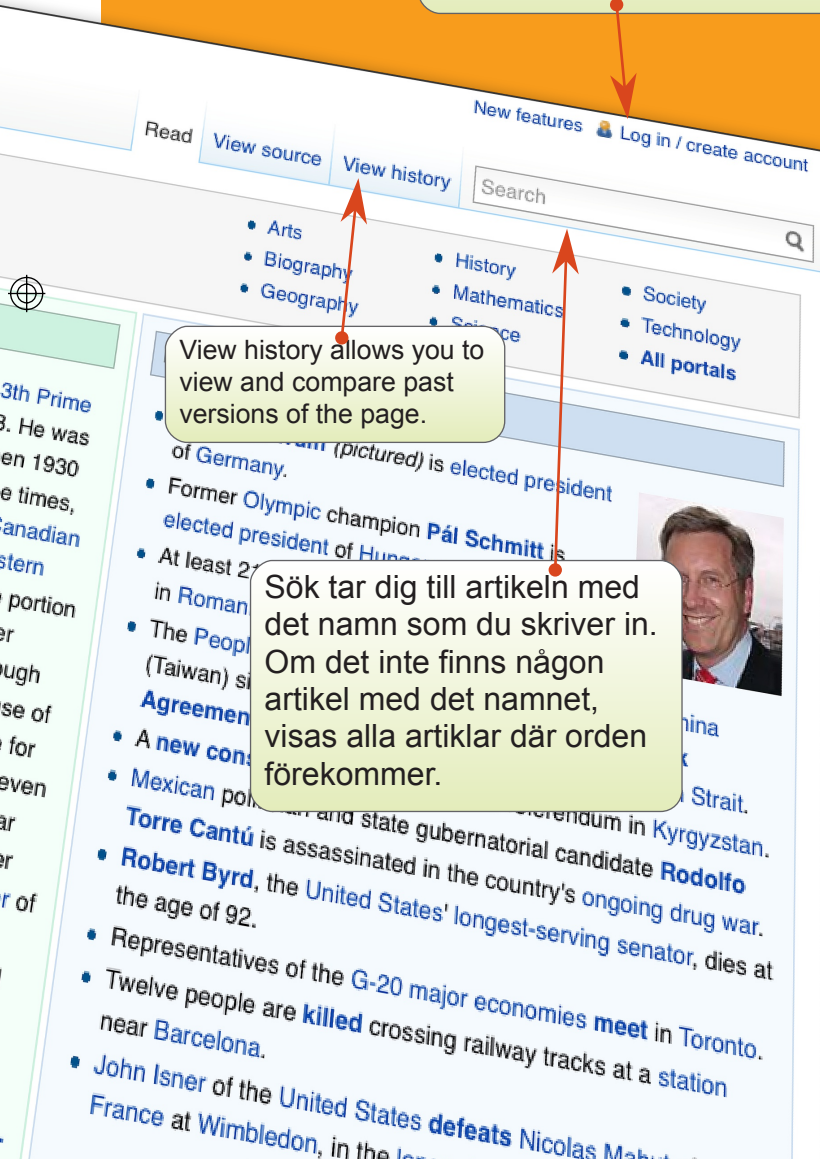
Read View source View history New features Log in / create account

Search

Arts
Biography
Geography
History
Mathematics
Science
Society
Technology
All portals

View history allows you to view and compare past versions of the page.

Sök tar dig till artikeln med det namn som du skriver in. Om det inte finns någon artikel med det namnet, visas alla artiklar där orden förekommer.

3th Prime
3. He was
en 1930
e times,
Canadian
stern
portion
er
ough
se of
for
even
ar
er
r of

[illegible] (pictured) is elected president of Germany.
Former Olympic champion Pál Schmitt is elected president of Hun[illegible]
At least 2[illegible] in Roman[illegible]
The Peop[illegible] (Taiwan) si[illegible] Agreemen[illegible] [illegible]hina
A new cons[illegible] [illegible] Strait.
Mexican po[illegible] and state gubernatorial candidate Rodolfo Torre Cantú is assassinated in the country's ongoing drug war. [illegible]rendum in Kyrgyzstan.
Robert Byrd, the United States' longest-serving senator, dies at the age of 92.
Representatives of the G-20 major economies meet in Toronto.
Twelve people are killed crossing railway tracks at a station near Barcelona.
John Isner of the United States defeats Nicolas Mahu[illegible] France at Wimbledon, in the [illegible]